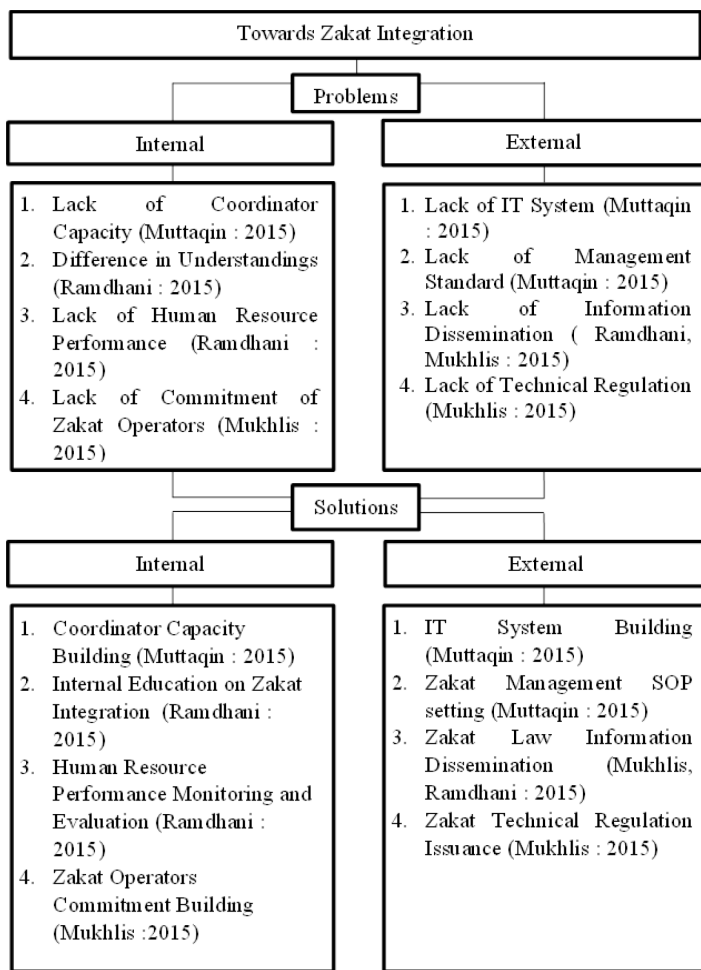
Towards Zakat Integration

Problems

Internal

1. Lack of Coordinator Capacity (Muttaqin : 2015)
2. Difference in Understandings (Ramdhani : 2015)
3. Lack of Human Resource Performance (Ramdhani : 2015)
4. Lack of Commitment of Zakat Operators (Mukhlis : 2015)

External

1. Lack of IT System (Muttaqin : 2015)
2. Lack of Management Standard (Muttaqin : 2015)
3. Lack of Information Dissemination ( Ramdhani, Mukhlis : 2015)
4. Lack of Technical Regulation (Mukhlis : 2015)

Solutions

Internal

1. Coordinator Capacity Building (Muttaqin : 2015)
2. Internal Education on Zakat Integration (Ramdhani : 2015)
3. Human Resource Performance Monitoring and Evaluation (Ramdhani : 2015)
4. Zakat Operators Commitment Building (Mukhlis :2015)

External

1. IT System Building (Muttaqin : 2015)
2. Zakat Management SOP setting (Muttaqin : 2015)
3. Zakat Law Information Dissemination (Mukhlis, Ramdhani : 2015)
4. Zakat Technical Regulation Issuance (Mukhlis : 2015)